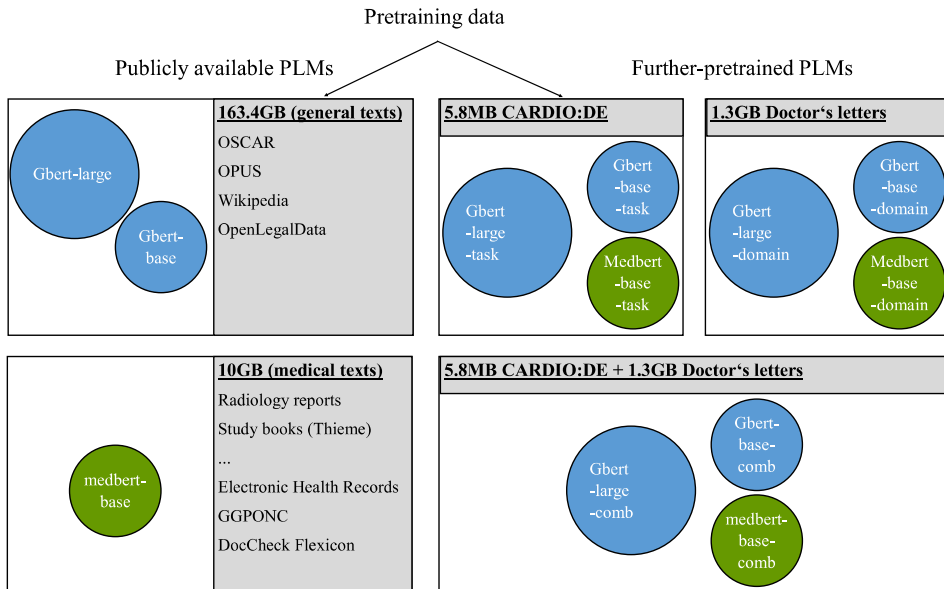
Pretraining data

Publicly available PLMs

Further-pretrained PLMs

Gbert-large

Gbert-base

163.4GB (general texts)

OSCAR

OPUS

Wikipedia

OpenLegalData

5.8MB CARDIO:DE

Gbert -large -task

Gbert -base -task

Medbert -base -task

1.3GB Doctor‘s letters

Gbert -large -domain

Gbert -base -domain

Medbert -base -domain

medbert-base

10GB (medical texts)

Radiology reports

Study books (Thieme)

...

Electronic Health Records

GGPONC

DocCheck Flexicon

5.8MB CARDIO:DE + 1.3GB Doctor‘s letters

Gbert -large -comb

Gbert-base-comb

medbert-base-comb